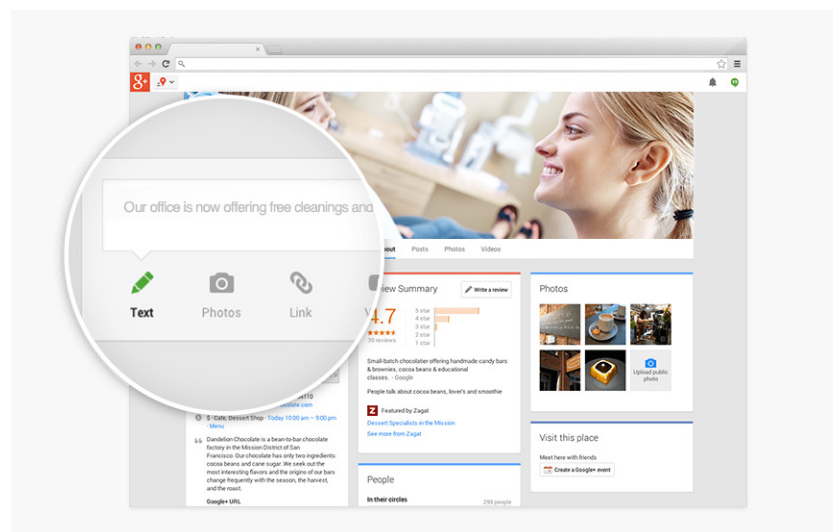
g+

Our office is now offering free cleanings and

Text
Photos
Link

bout
Posts
Photos
Videos

iew Summary
Write a review
4.7
39 reviews
5 star
4 star
3 star
2 star
1 star

Small-batch chocolatier offering handmade candy bars & brownies, cocoa beans & educational classes. - Google

People talk about cocoa beans, lover's and smoothie

Featured by Zagat
Dessert Specialists in the Mission
See more from Zagat

Photos
Upload public photo

Visit this place
Meet here with friends
Create a Google+ event

People
In their circles
299 people

110
colate.com
$ · Cafe, Dessert Shop · Today 10:00 am – 10:00 pm · Menu

Dandelion Chocolate is a bean-to-bar chocolate factory in the Mission District of San Francisco. Our chocolate has only two ingredients: cocoa beans and cane sugar. We seek out the most interesting flavors and the origins of our bars change frequently with the season, the harvest, and the roast.

Google+ URL